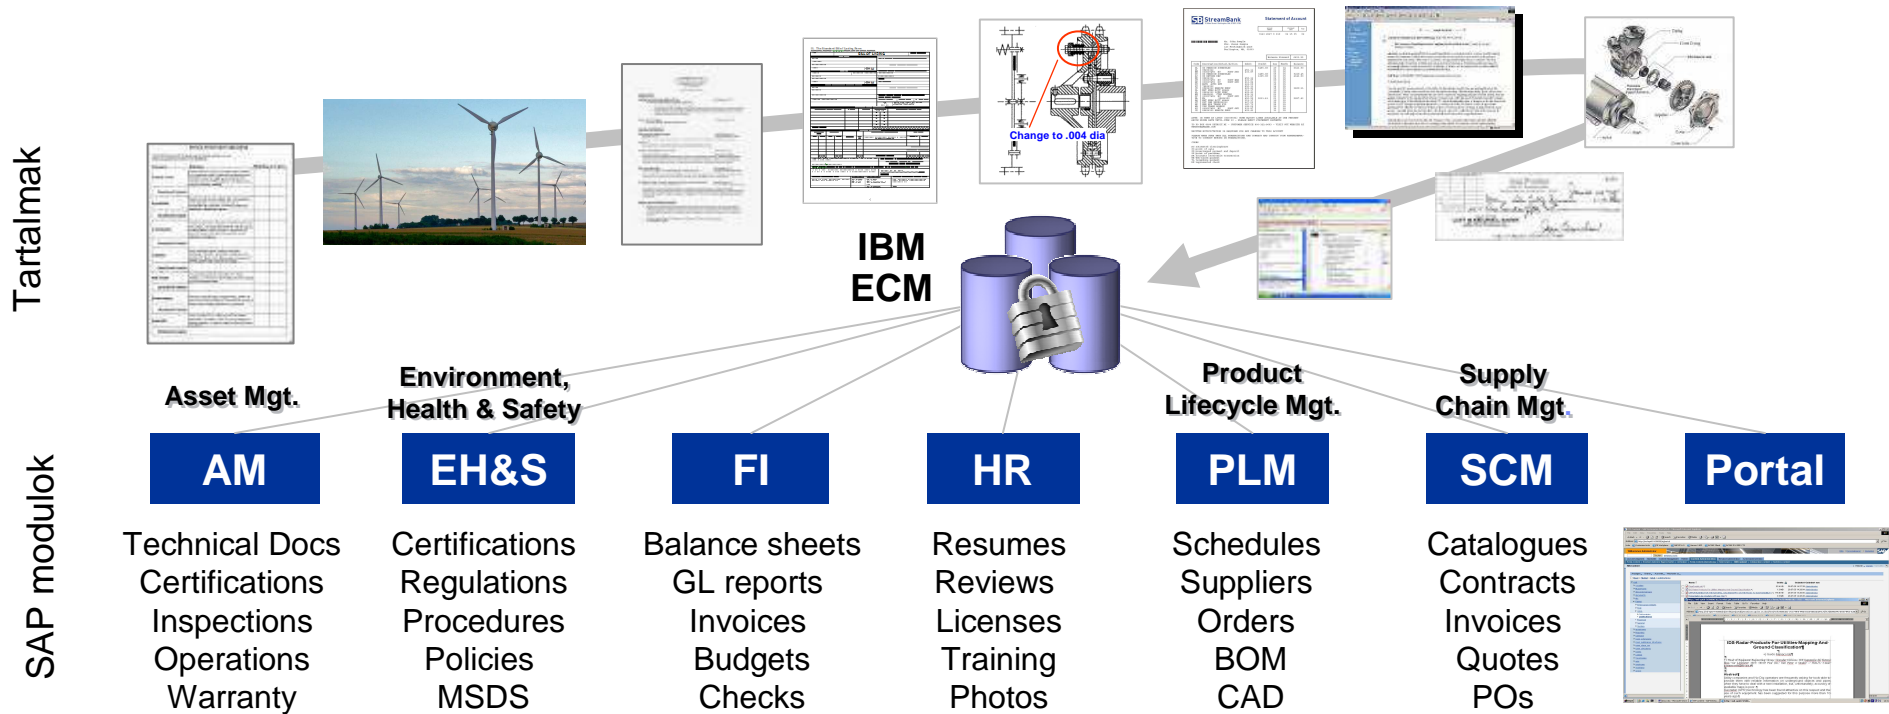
Tartalmak

Change to .004 dia

StreamBank

IBM ECM

Asset Mgt.

Environment, Health & Safety

Product Lifecycle Mgt.

Supply Chain Mgt.

SAP modulok

| AM | EH&S | FI | HR | PLM | SCM | Portal |
|---|---|---|---|---|---|---|
| Technical Docs | Certifications | Balance sheets | Resumes | Schedules | Catalogues | |
| Certifications | Regulations | GL reports | Reviews | Suppliers | Contracts | |
| Inspections | Procedures | Invoices | Licenses | Orders | Invoices | |
| Operations | Policies | Budgets | Training | BOM | Quotes | |
| Warranty | MSDS | Checks | Photos | CAD | POs | |